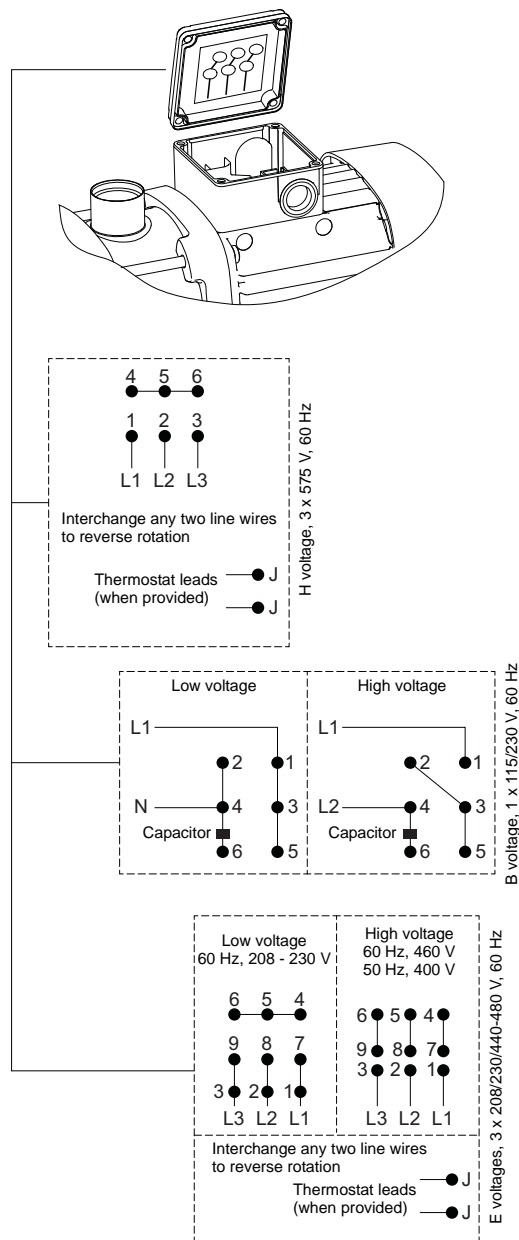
4 5 6
1 2 3
L1 L2 L3

Interchange any two line wires to reverse rotation

Thermostat leads (when provided)
J
J

H voltage, 3 x 575 V, 60 Hz

Low voltage
L1
2
1
N
4
3
Capacitor
6
5

High voltage
L1
2
1
L2
4
3
Capacitor
6
5

B voltage, 1 x 115/230 V, 60 Hz

Low voltage
60 Hz, 208 - 230 V
6 5 4
9 8 7
3 2 1
L3 L2 L1

High voltage
60 Hz, 460 V
50 Hz, 400 V
6 5 4
9 8 7
3 2 1
L3 L2 L1

Interchange any two line wires to reverse rotation

Thermostat leads (when provided)
J
J

E voltages, 3 x 208/230/440-480 V, 60 Hz